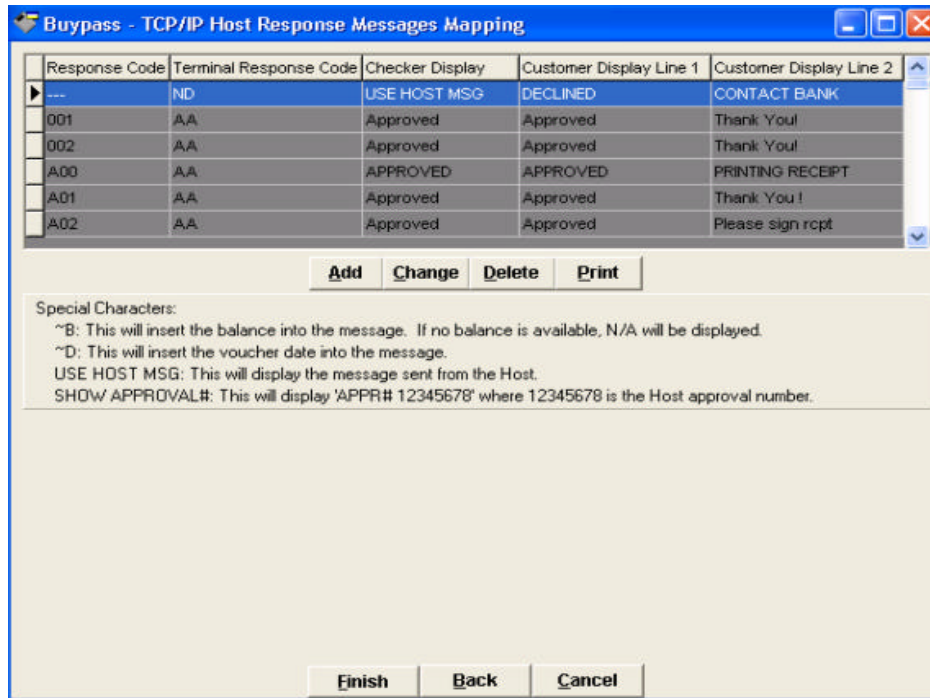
Buypass - TCP/IP Host Response Messages Mapping

| Response Code | Terminal Response Code | Checker Display | Customer Display Line 1 | Customer Display Line 2 |
|---|---|---|---|---|
| --- | ND | USE HOST MSG | DECLINED | CONTACT BANK |
| 001 | AA | Approved | Approved | Thank You! |
| 002 | AA | Approved | Approved | Thank You! |
| A00 | AA | APPROVED | APPROVED | PRINTING RECEIPT |
| A01 | AA | Approved | Approved | Thank You ! |
| A02 | AA | Approved | Approved | Please sign rcpt |

Add Change Delete Print

Special Characters:
~B: This will insert the balance into the message. If no balance is available, N/A will be displayed.
~D: This will insert the voucher date into the message.
USE HOST MSG: This will display the message sent from the Host.
SHOW APPROVAL#: This will display 'APPR# 12345678' where 12345678 is the Host approval number.

Finish Back Cancel